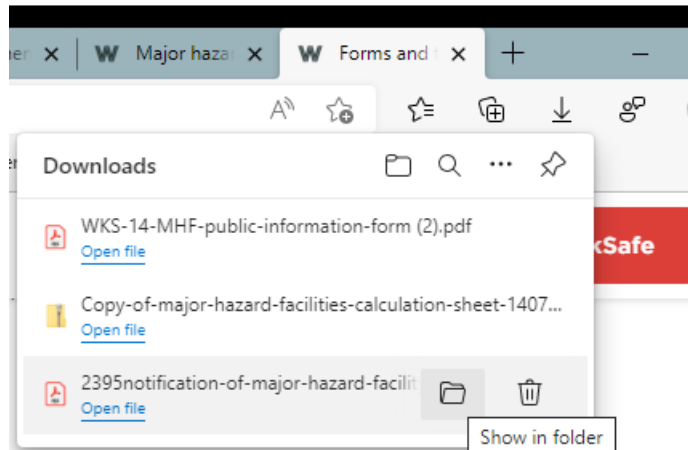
en × W Major hazar × W Forms and × +

Downloads

WKS-14-MHF-public-information-form (2).pdf
Open file

Copy-of-major-hazard-facilities-calculation-sheet-1407...
Open file

2395notification-of-major-hazard-facilit
Open file

Show in folder

kSafe